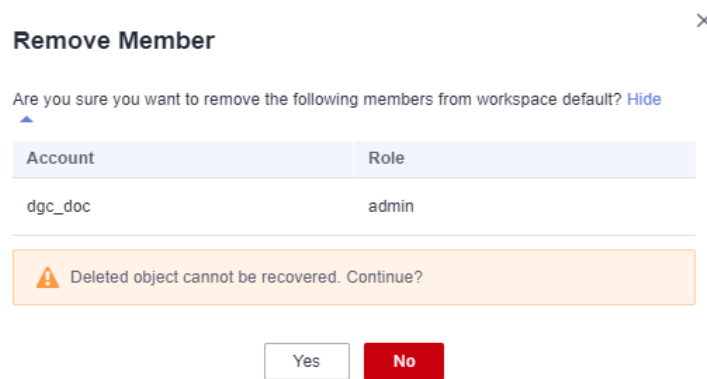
Remove Member

×

Are you sure you want to remove the following members from workspace default? Hide

| Account | Role |
|---|---|
| dgc_doc | admin |

Deleted object cannot be recovered. Continue?

Yes No